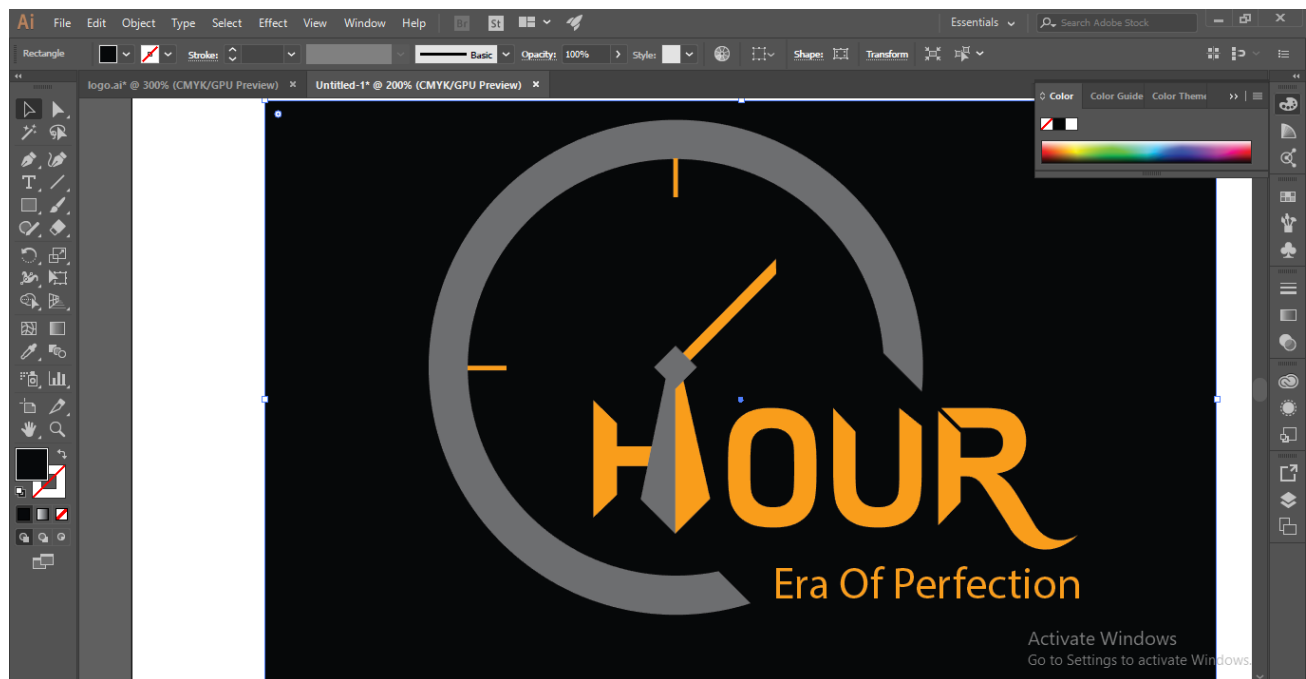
Ai File Edit Object Type Select Effect View Window Help Br St

Essentials

Search Adobe Stock

Rectangle Stroke: Basic Opacity: 100% Style: Shape: Transform

logo.ai* @ 300% (CMYK/GPU Preview) ×
Untitled-1* @ 200% (CMYK/GPU Preview) ×

Color Color Guide Color Theme

HOUR

Era Of Perfection

Activate Windows
Go to Settings to activate Windows.